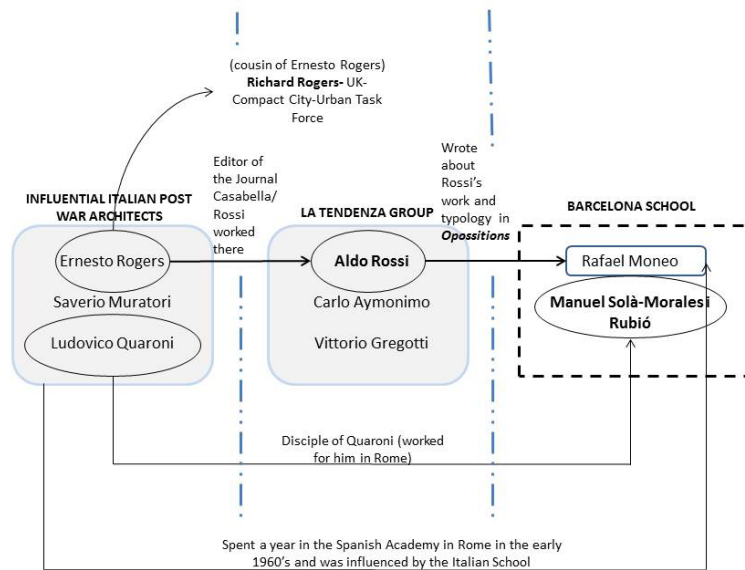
(cousin of Ernesto Rogers)
**Richard Rogers-** UK-Compact City-Urban Task Force

Editor of the Journal Casabella/ Rossi worked there

Wrote about Rossi's work and typology in ***Opossitions***

INFLUENTIAL ITALIAN POST WAR ARCHITECTS

Ernesto Rogers
Saverio Muratori
Ludovico Quaroni

LA TENDENZA GROUP

**Aldo Rossi**
Carlo Aymonimo
Vittorio Gregotti

BARCELONA SCHOOL

Rafael Moneo
**Manuel Solà-Moralesi Rubió**

Disciple of Quaroni (worked for him in Rome)

Spent a year in the Spanish Academy in Rome in the early 1960's and was influenced by the Italian School